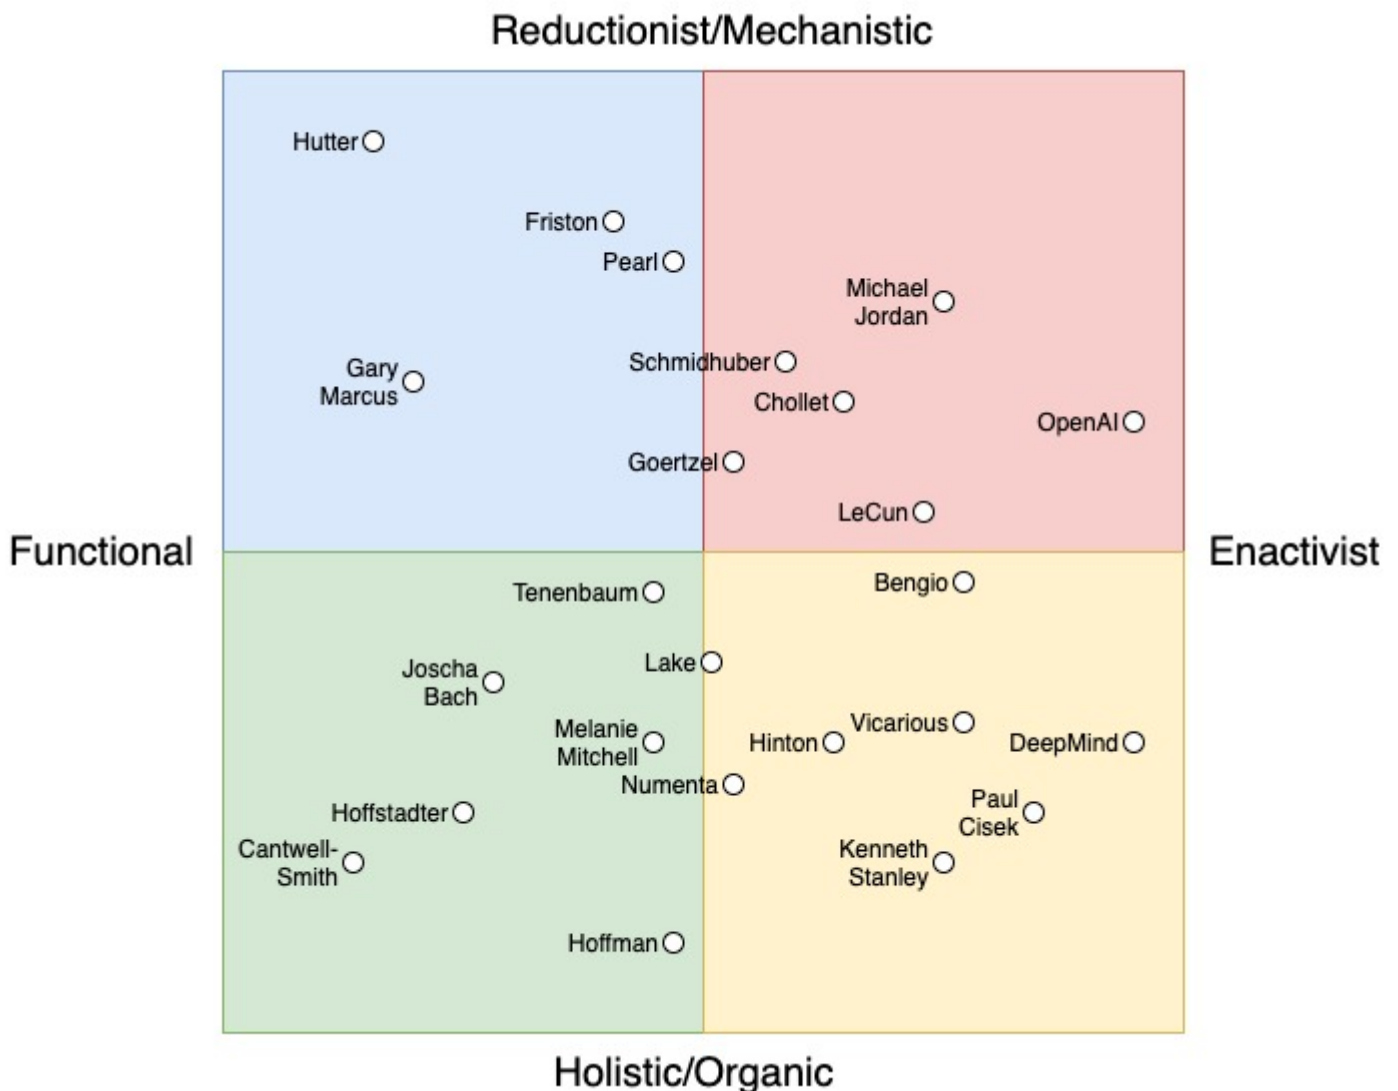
Reductionist/Mechanistic

Functional

Enactivist

Holistic/Organic

Hutter

Friston

Pearl

Michael Jordan

Schmidhuber

Gary Marcus

Chollet

OpenAI

Goertzel

LeCun

Tenenbaum

Bengio

Lake

Joscha Bach

Melanie Mitchell

Vicarious

Hinton

DeepMind

Numenta

Paul Cisek

Hoffstadter

Cantwell-Smith

Kenneth Stanley

Hoffman